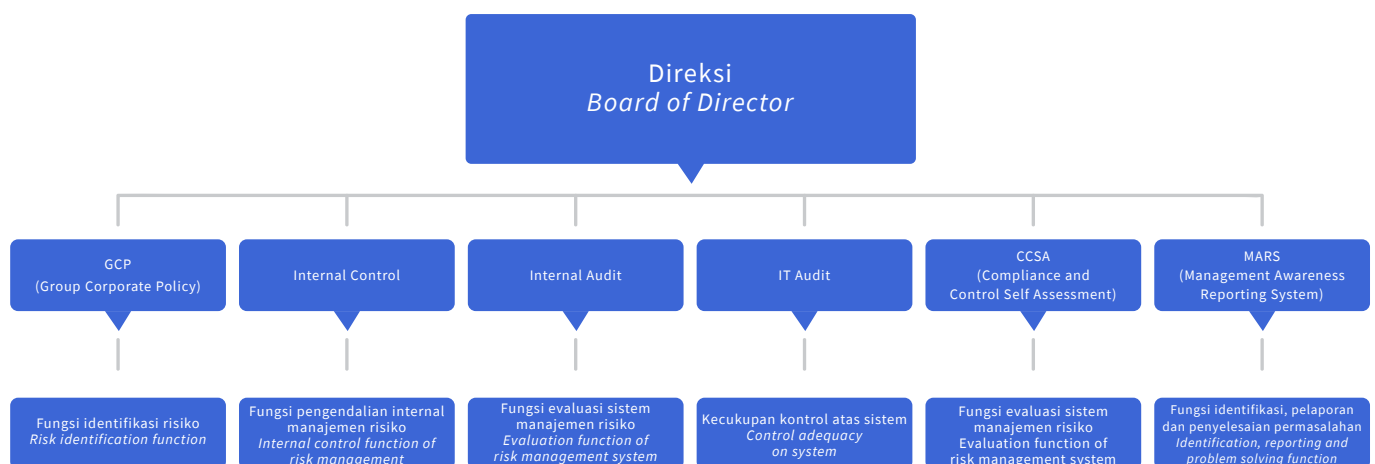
Direksi
Board of Director

GCP
(Group Corporate Policy)

Internal Control

Internal Audit

IT Audit

CCSA
(Compliance and Control Self Assessment)

MARS
(Management Awareness Reporting System)

Fungsi identifikasi risiko
Risk identification function

Fungsi pengendalian internal manajemen risiko
Internal control function of risk management

Fungsi evaluasi sistem manajemen risiko
Evaluation function of risk management system

Kecukupan kontrol atas sistem
Control adequacy on system

Fungsi evaluasi sistem manajemen risiko
Evaluation function of risk management system

Fungsi identifikasi, pelaporan dan penyelesaian permasalahan
Identification, reporting and problem solving function